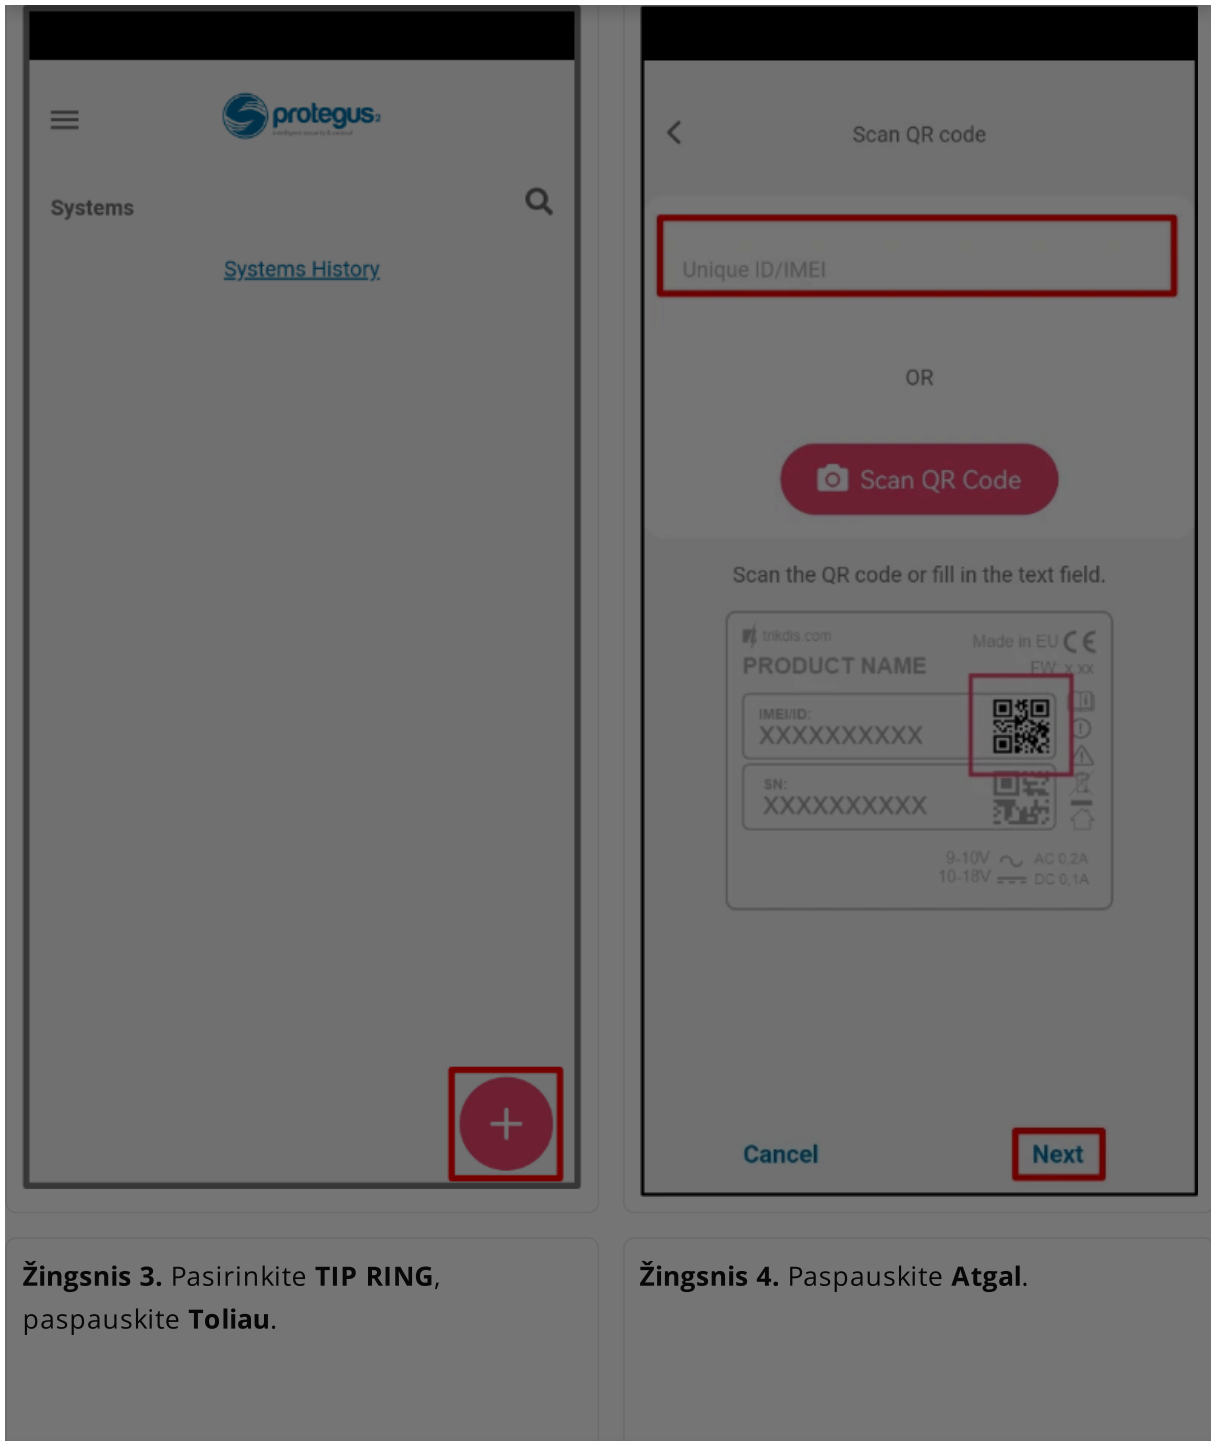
protegus

Systems

Systems History

+

Scan QR code

Unique ID/IMEI

OR

Scan QR Code

Scan the QR code or fill in the text field.

trikdis.com

Made in EU CE

PRODUCT NAME

FW: x.xx

IMEI/ID:

XXXXXXXXXX

SN:

XXXXXXXXXX

9-10V AC 0,2A

10-18V DC 0,1A

Cancel

Next

**Žingsnis 3.** Pasirinkite **TIP RING**, paspauskite **Toliau**.

**Žingsnis 4.** Paspauskite **Atgal**.